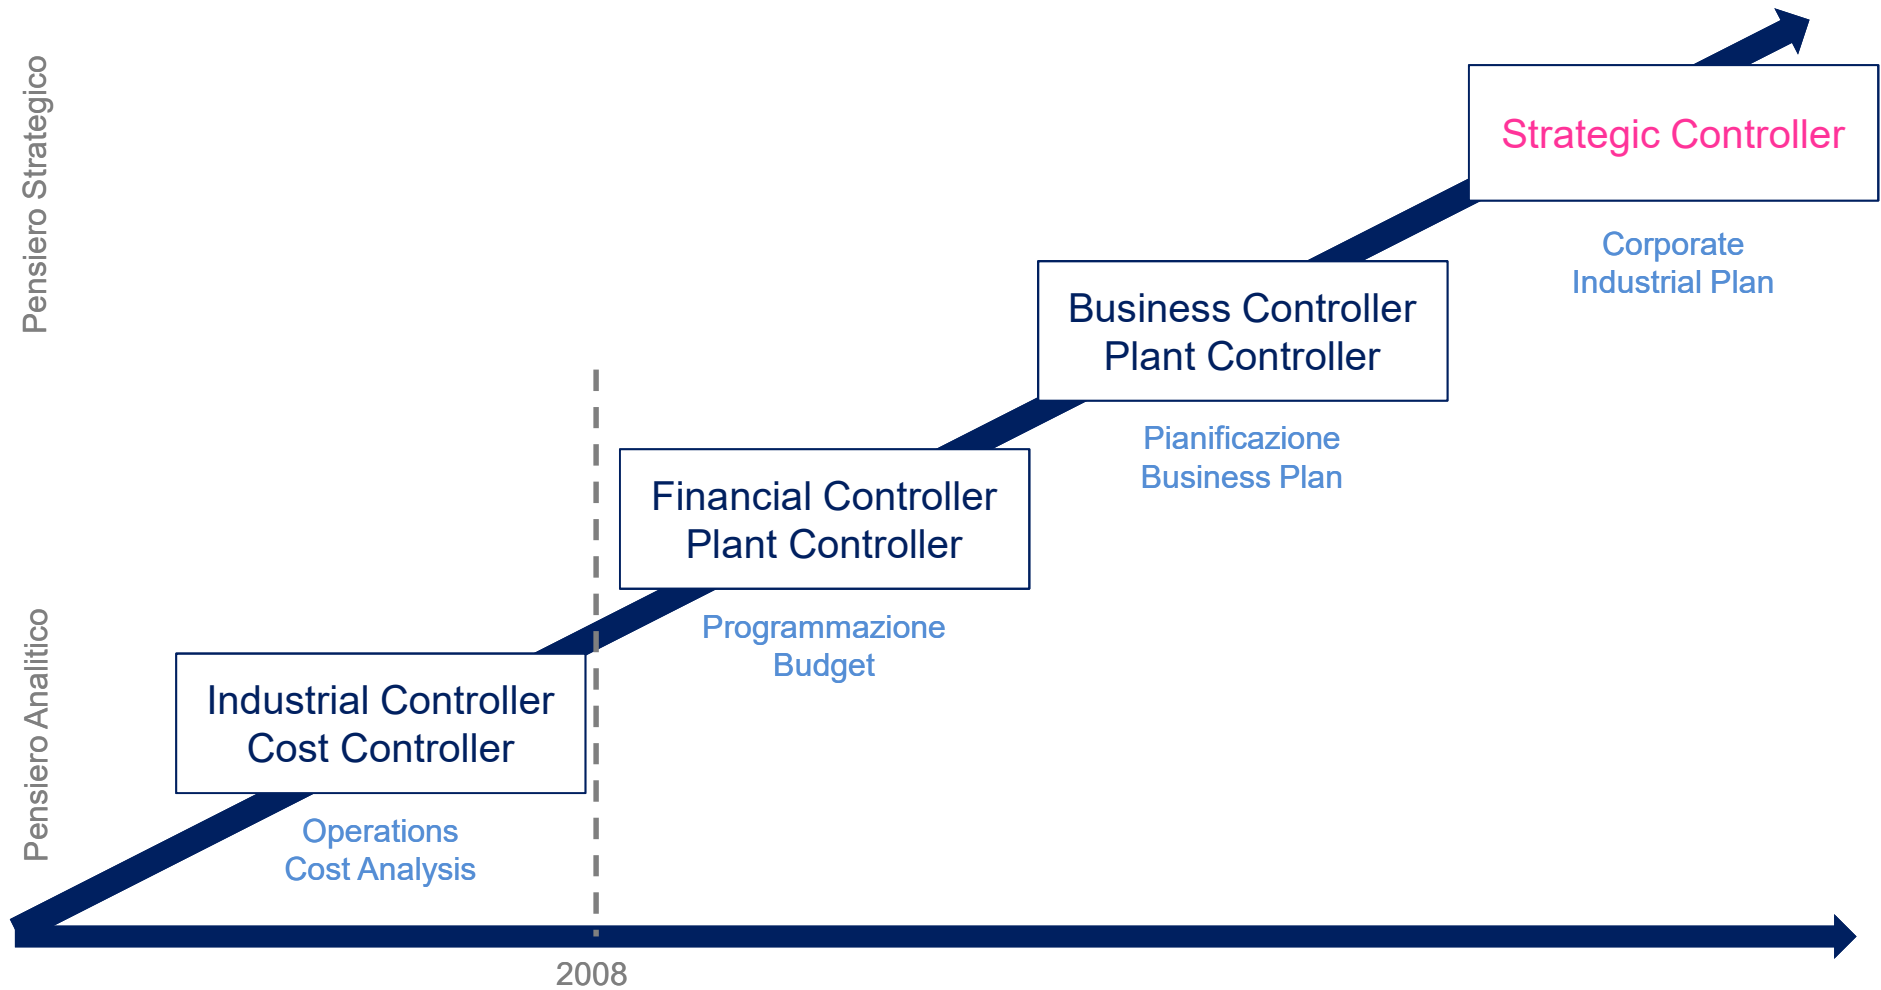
Pensiero Strategico

Pensiero Analitico

Strategic Controller

Corporate
Industrial Plan

Business Controller
Plant Controller

Pianificazione
Business Plan

Financial Controller
Plant Controller

Programmazione
Budget

Industrial Controller
Cost Controller

Operations
Cost Analysis

2008